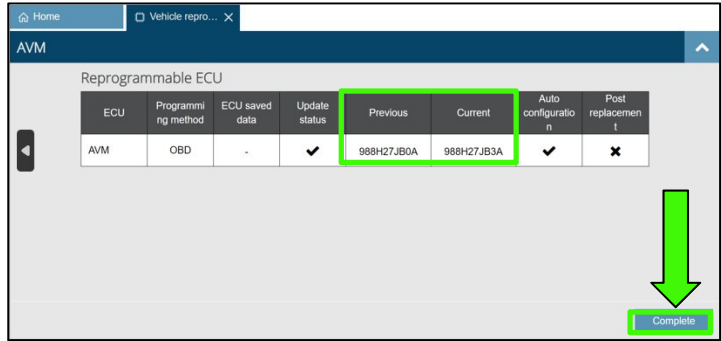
Home
Vehicle repro...

AVM

Reprogrammable ECU

| ECU | Programming method | ECU saved data | Update status | Previous | Current | Auto configuration | Post replacement |
|---|---|---|---|---|---|---|---|
| AVM | OBD | - | ✔ | 988H27JB0A | 988H27JB3A | ✔ | ✖ |

Complete